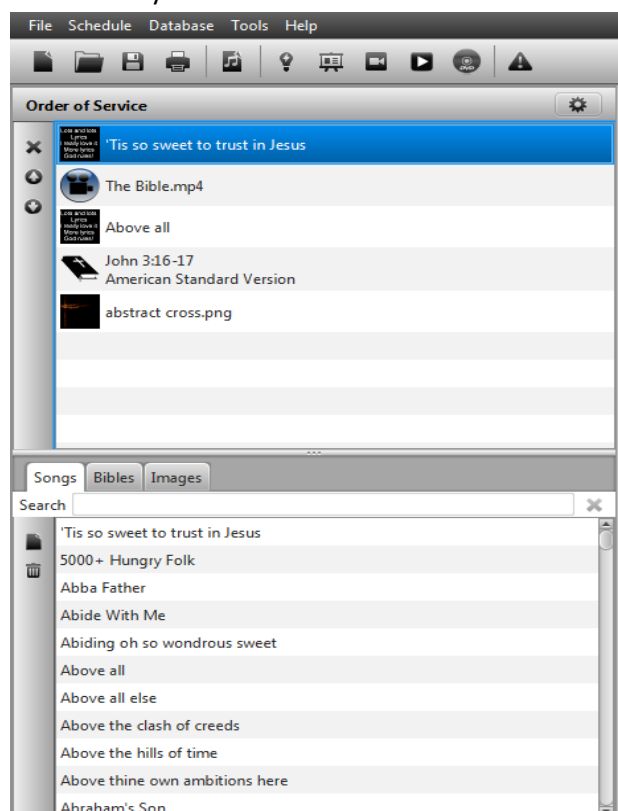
File Schedule Database Tools Help

Order of Service

Lots and lots Lyrics I really love it More lyrics God rules!
'Tis so sweet to trust in Jesus

The Bible.mp4

Lots and lots Lyrics I really love it More lyrics God rules!
Above all

John 3:16-17
American Standard Version

abstract cross.png

Songs Bibles Images

Search

'Tis so sweet to trust in Jesus
5000+ Hungry Folk
Abba Father
Abide With Me
Abiding oh so wondrous sweet
Above all
Above all else
Above the clash of creeds
Above the hills of time
Above thine own ambitions here
Abraham's Son